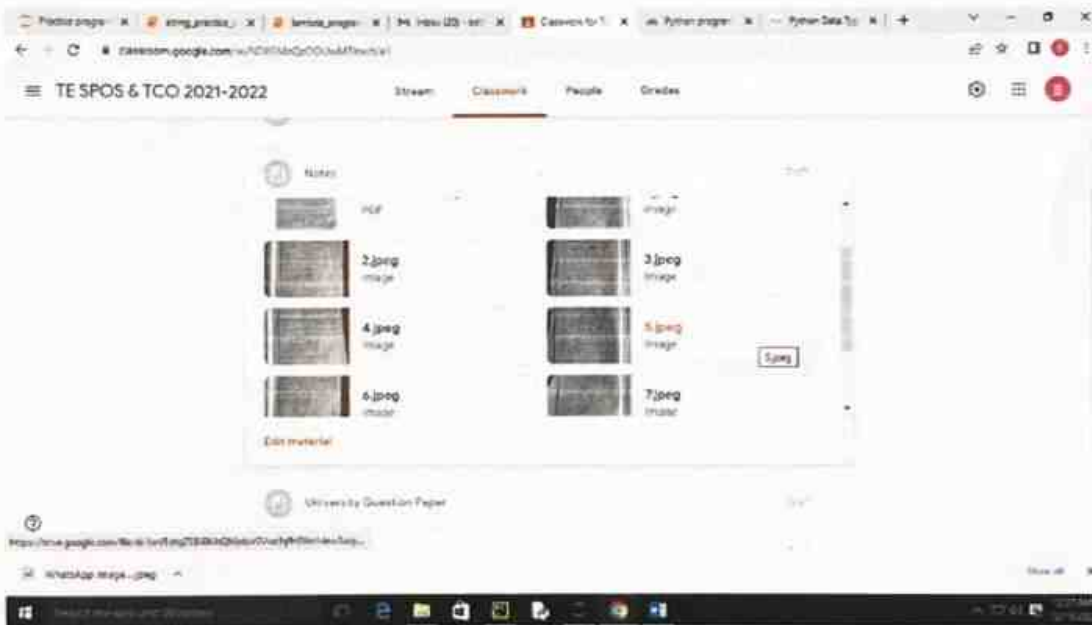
Practice progra × | string_practice × | lambda_progra × | M Inbox (20) × | Classroom for T × | Python progra × | Python Data Ty × | +

classroom.google.com/u/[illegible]

TE SPOS & TCO 2021-2022

Stream Classwork People Grades

Notes

PDF

Image

2.jpeg
Image

3.jpeg
Image

4.jpeg
Image

5.jpeg
Image

5.jpeg

6.jpeg
Image

7.jpeg
Image

Edit material

University Question Paper

https://drive.google.com/file/d/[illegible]

WhatsApp Image....jpeg

Show all